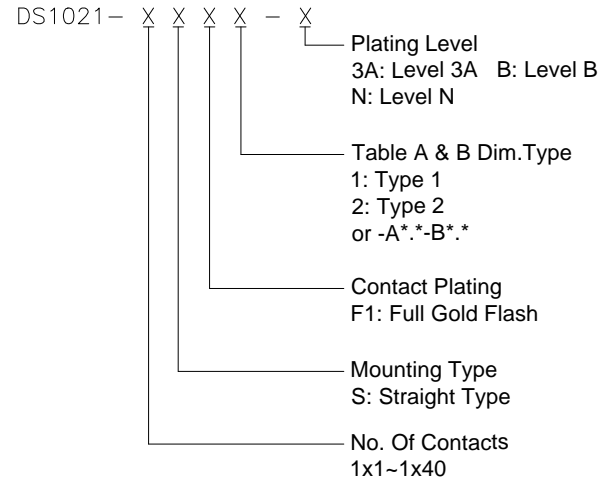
DS1021– X X X X – X

Plating Level
3A: Level 3A B: Level B
N: Level N

Table A & B Dim.Type
1: Type 1
2: Type 2
or -A*.*-B*.*

Contact Plating
F1: Full Gold Flash

Mounting Type
S: Straight Type

No. Of Contacts
1x1~1x40